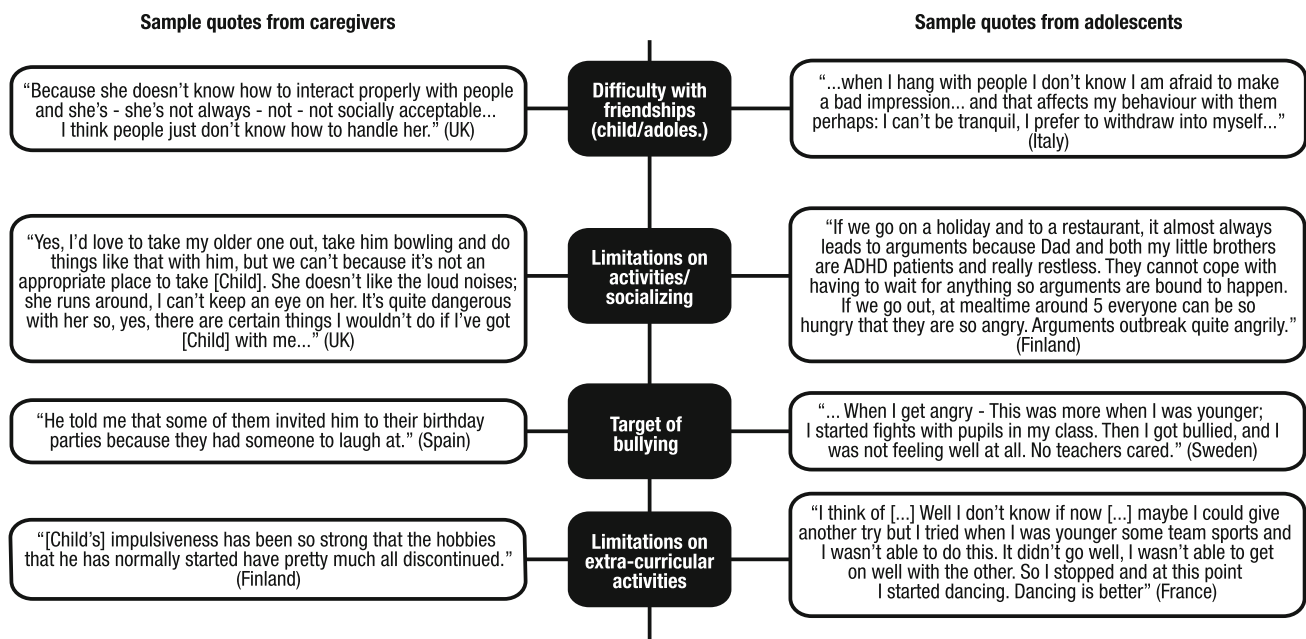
Sample quotes from caregivers

Sample quotes from adolescents

Difficulty with friendships (child/adoles.)

"Because she doesn't know how to interact properly with people and she's - she's not always - not - not socially acceptable... I think people just don't know how to handle her." (UK)

"...when I hang with people I don't know I am afraid to make a bad impression... and that affects my behaviour with them perhaps: I can't be tranquil, I prefer to withdraw into myself..." (Italy)

Limitations on activities/ socializing

"Yes, I'd love to take my older one out, take him bowling and do things like that with him, but we can't because it's not an appropriate place to take [Child]. She doesn't like the loud noises; she runs around, I can't keep an eye on her. It's quite dangerous with her so, yes, there are certain things I wouldn't do if I've got [Child] with me..." (UK)

"If we go on a holiday and to a restaurant, it almost always leads to arguments because Dad and both my little brothers are ADHD patients and really restless. They cannot cope with having to wait for anything so arguments are bound to happen. If we go out, at mealtime around 5 everyone can be so hungry that they are so angry. Arguments outbreak quite angrily." (Finland)

Target of bullying

"He told me that some of them invited him to their birthday parties because they had someone to laugh at." (Spain)

"... When I get angry - This was more when I was younger; I started fights with pupils in my class. Then I got bullied, and I was not feeling well at all. No teachers cared." (Sweden)

Limitations on extra-curricular activities

"[Child's] impulsiveness has been so strong that the hobbies that he has normally started have pretty much all discontinued." (Finland)

"I think of [...] Well I don't know if now [...] maybe I could give another try but I tried when I was younger some team sports and I wasn't able to do this. It didn't go well, I wasn't able to get on well with the other. So I stopped and at this point I started dancing. Dancing is better" (France)